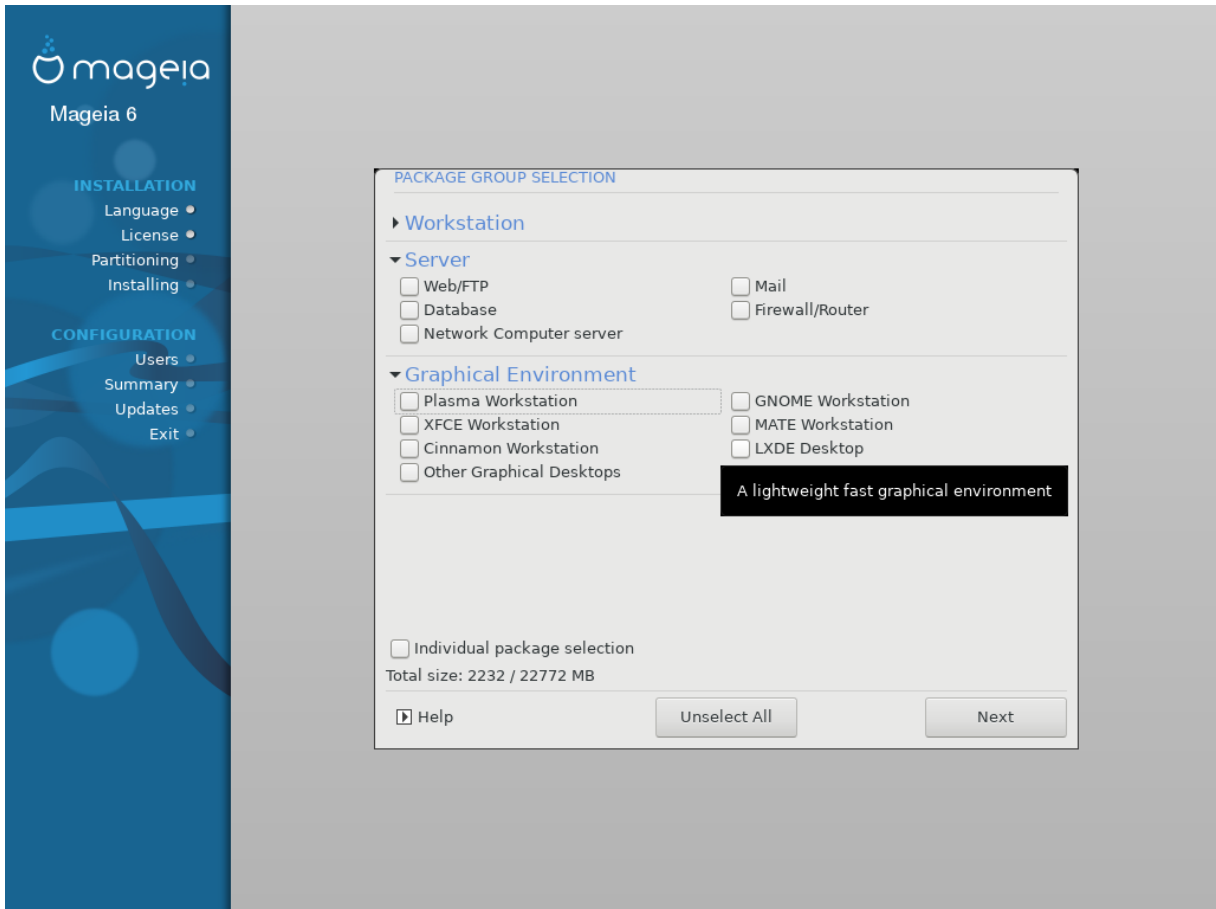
mageia
Mageia 6

INSTALLATION
Language
License
Partitioning
Installing

CONFIGURATION
Users
Summary
Updates
Exit

PACKAGE GROUP SELECTION

Workstation

Server
Web/FTP
Mail
Database
Firewall/Router
Network Computer server

Graphical Environment
Plasma Workstation
GNOME Workstation
XFCE Workstation
MATE Workstation
Cinnamon Workstation
LXDE Desktop
Other Graphical Desktops

A lightweight fast graphical environment

Individual package selection
Total size: 2232 / 22772 MB

Help
Unselect All
Next